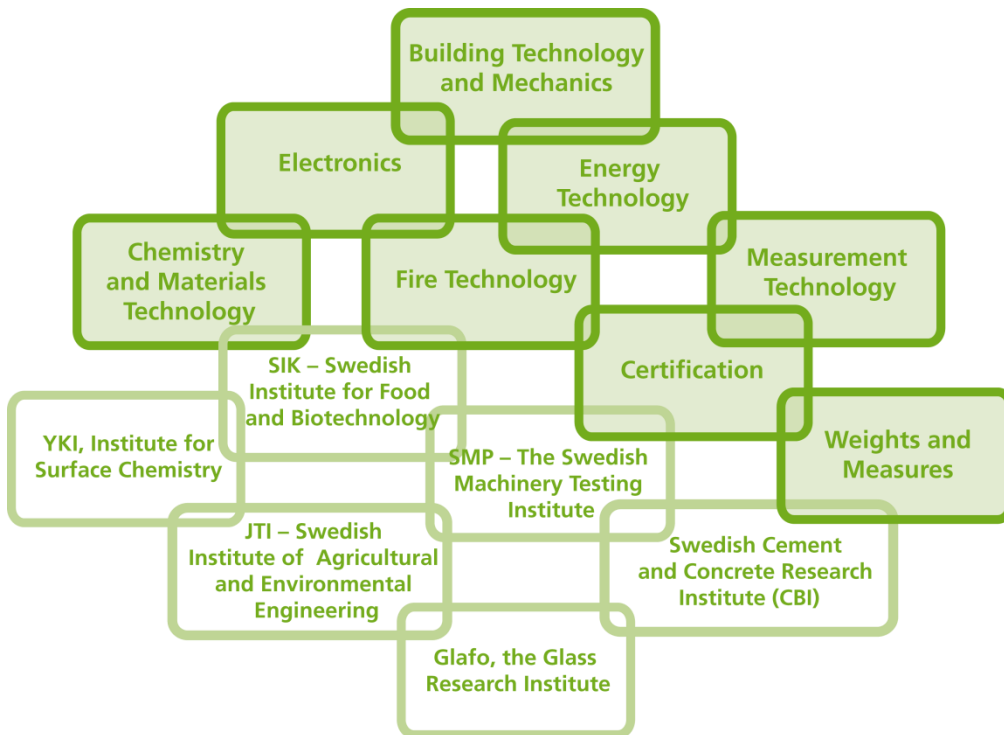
Building Technology and Mechanics

Electronics

Energy Technology

Chemistry and Materials Technology

Fire Technology

Measurement Technology

Certification

Weights and Measures

SIK – Swedish Institute for Food and Biotechnology

YKI, Institute for Surface Chemistry

SMP – The Swedish Machinery Testing Institute

JTI – Swedish Institute of Agricultural and Environmental Engineering

Swedish Cement and Concrete Research Institute (CBI)

Glafo, the Glass Research Institute